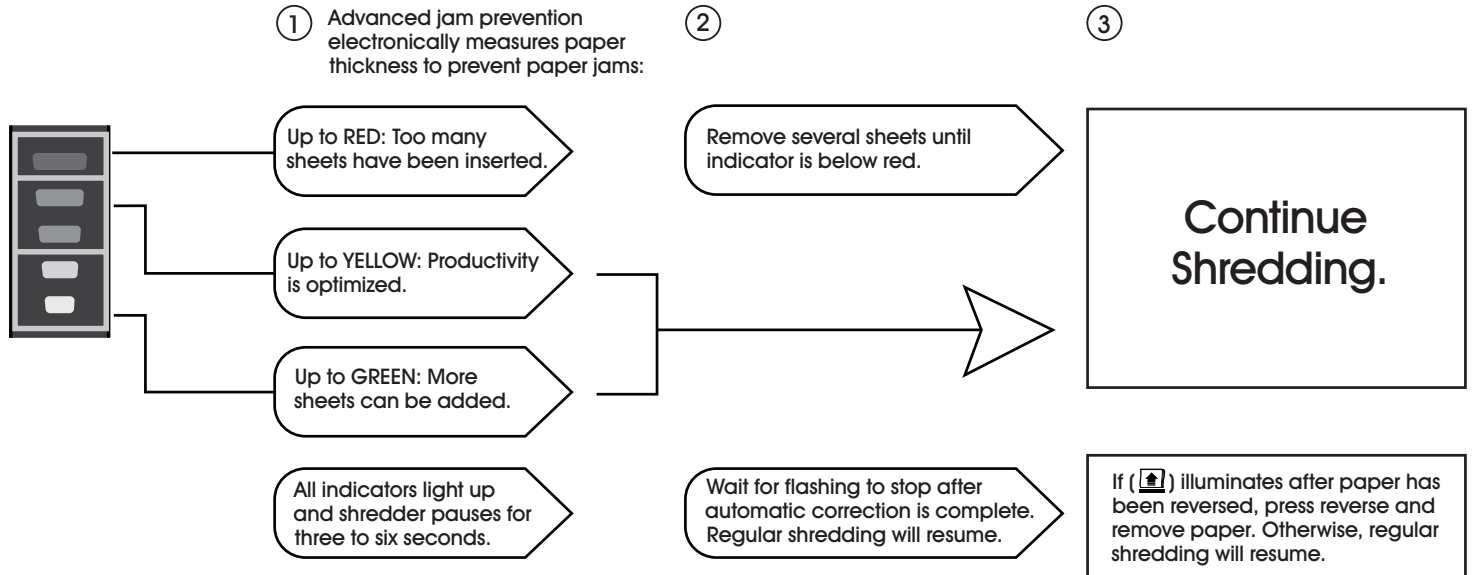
1 Advanced jam prevention electronically measures paper thickness to prevent paper jams:

2

3

Up to RED: Too many sheets have been inserted.

Remove several sheets until indicator is below red.

Continue Shredding.

Up to YELLOW: Productivity is optimized.

Up to GREEN: More sheets can be added.

All indicators light up and shredder pauses for three to six seconds.

Wait for flashing to stop after automatic correction is complete. Regular shredding will resume.

If ( ) illuminates after paper has been reversed, press reverse and remove paper. Otherwise, regular shredding will resume.